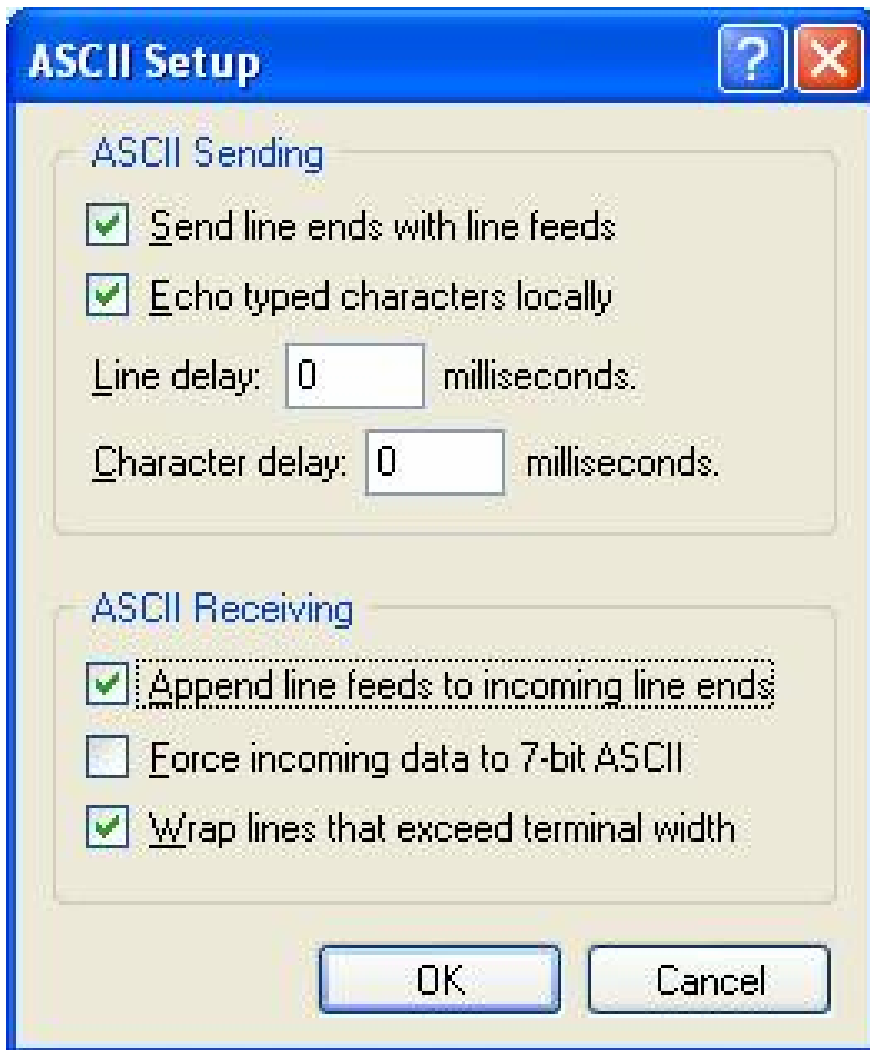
ASCII Setup

?

ASCII Sending

Send line ends with line feeds

Echo typed characters locally

Line delay: 0 milliseconds.

Character delay: 0 milliseconds.

ASCII Receiving

Append line feeds to incoming line ends

Force incoming data to 7-bit ASCII

Wrap lines that exceed terminal width

OK

Cancel